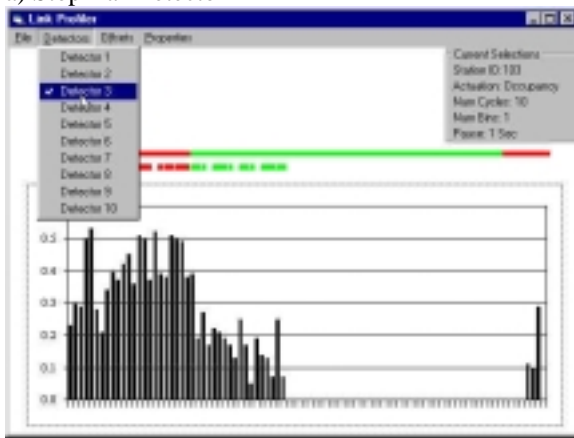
Link Profiler

File Detectors Effects Properties

Detector 1
Detector 2
Detector 3
Detector 4
Detector 5
Detector 6
Detector 7
Detector 8
Detector 9
Detector 10

Current Selections
Station ID:103
Actuation: Occupancy
Num Cycles: 10
Num Bins: 1
Pause: 1 Sec

0.5
0.4
0.3
0.2
0.1
0.0